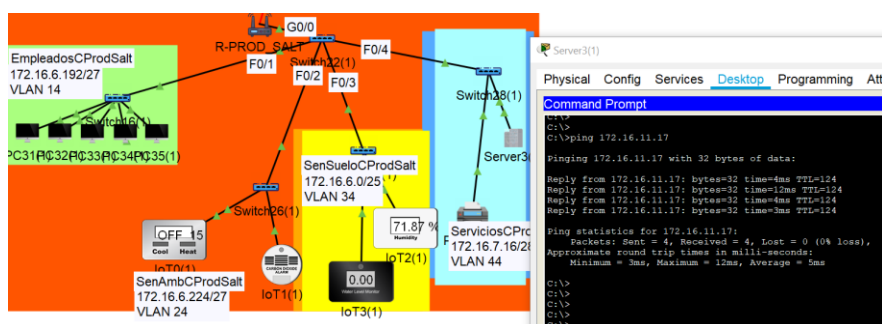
G0/0
R-PROD_SALT
EmpleadosCProdSalt
172.16.6.192/27
VLAN 14
F0/1
Switch22(1)
F0/4
F0/2
F0/3
Switch16(1)
PC31(1)PC32(1)PC33(1)PC34(1)PC35(1)
Switch28(1)
Server3(
SenSueloCProdSalt
172.16.6.0/25
VLAN 34
Switch26(1)
OFF 15
Cool Heat
IoT0(1)
SenAmbCProdSalt
172.16.6.224/27
VLAN 24
IoT1(1)
71.87 %
Humidity
IoT2(1)
0.00
IoT3(1)
ServiciosCProd
172.16.7.16/28
VLAN 44

Server3(1)
Physical Config Services Desktop Programming Att
Command Prompt
C:\>
C:\>
C:\>ping 172.16.11.17

Pinging 172.16.11.17 with 32 bytes of data:

Reply from 172.16.11.17: bytes=32 time=4ms TTL=124
Reply from 172.16.11.17: bytes=32 time=12ms TTL=124
Reply from 172.16.11.17: bytes=32 time=4ms TTL=124
Reply from 172.16.11.17: bytes=32 time=3ms TTL=124

Ping statistics for 172.16.11.17:
Packets: Sent = 4, Received = 4, Lost = 0 (0% loss),
Approximate round trip times in milli-seconds:
Minimum = 3ms, Maximum = 12ms, Average = 5ms

C:\>
C:\>
C:\>
C:\>